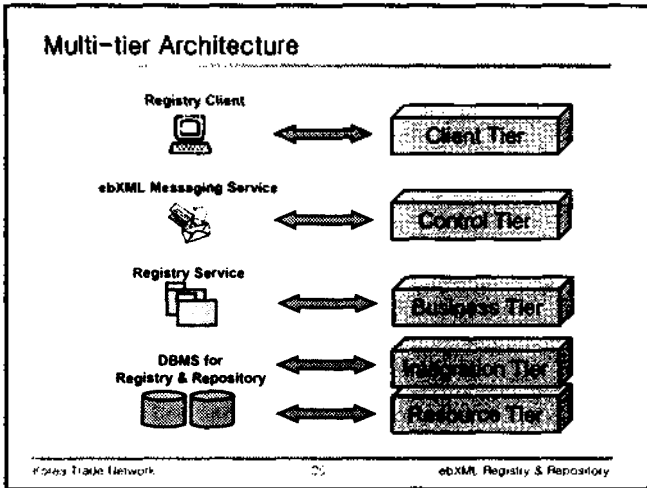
Multi-tier Architecture

Registry Client

Client Tier

ebXML Messaging Service

Control Tier

Registry Service

Business Tier

DBMS for Registry & Repository

Integration Tier

Resource Tier

Korea Trade Network

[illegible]

ebXML Registry & Repository